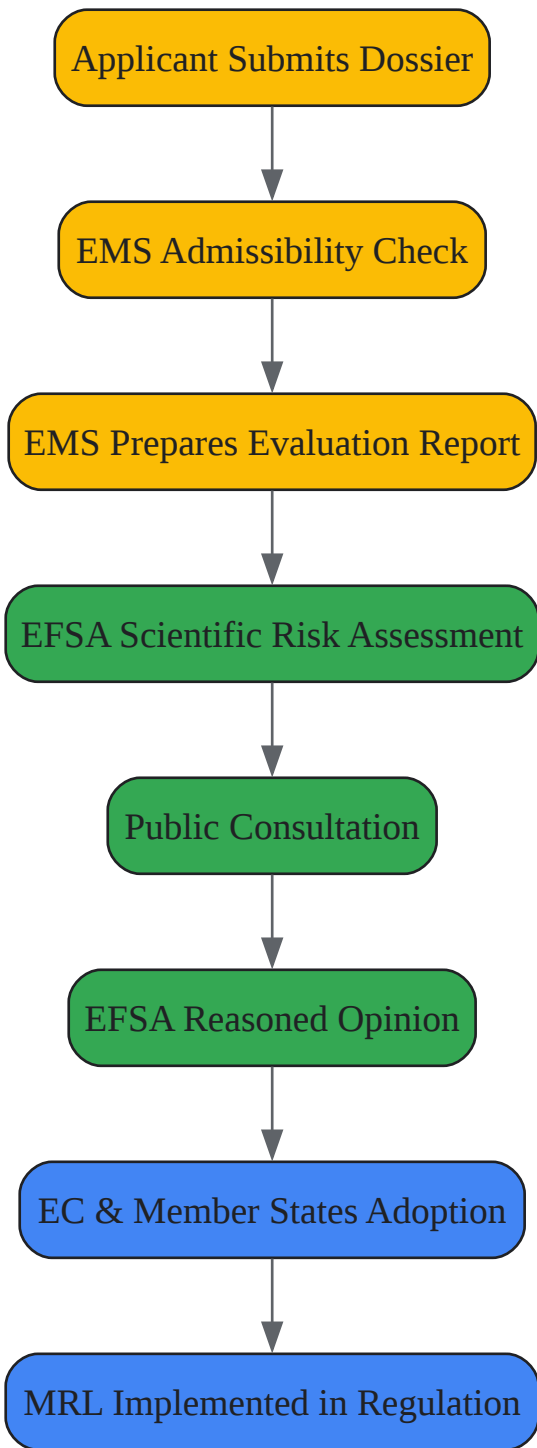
Applicant Submits Dossier

EMS Admissibility Check

EMS Prepares Evaluation Report

EFSA Scientific Risk Assessment

Public Consultation

EFSA Reasoned Opinion

EC & Member States Adoption

MRL Implemented in Regulation